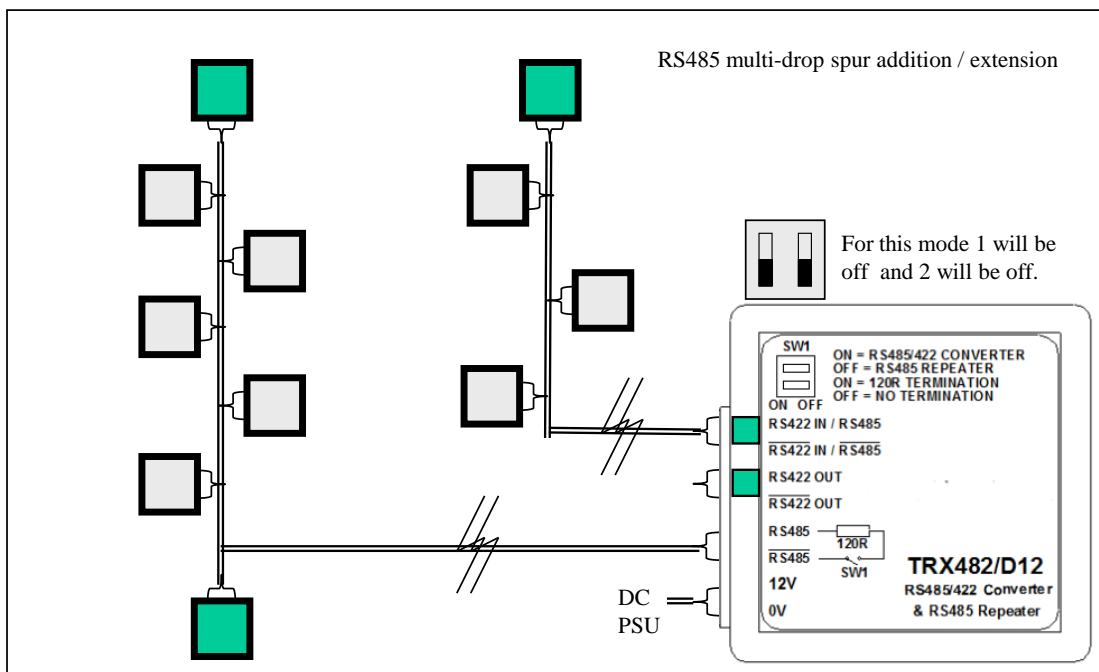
RS485 multi-drop spur addition / extension

For this mode 1 will be off and 2 will be off.

SW1

ON OFF

ON = RS485/422 CONVERTER
OFF = RS485 REPEATER
ON = 120R TERMINATION
OFF = NO TERMINATION

RS422 IN / RS485

$\overline{\text{RS422}}$ IN / $\overline{\text{RS485}}$

RS422 OUT

$\overline{\text{RS422}}$ OUT

RS485

120R

$\overline{\text{RS485}}$

SW1

12V

0V

TRX482/D12

RS485/422 Converter & RS485 Repeater

DC PSU